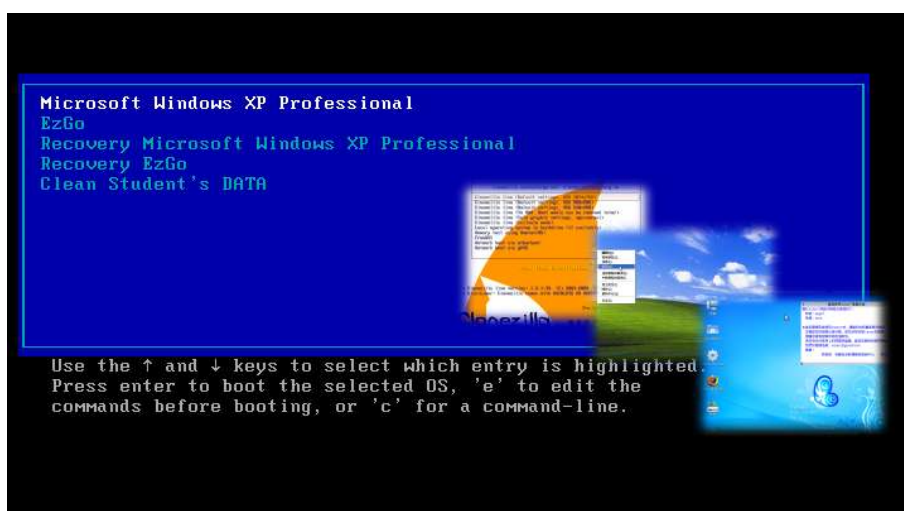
Microsoft Windows XP Professional
EzGo
Recovery Microsoft Windows XP Professional
Recovery EzGo
Clean Student's DATA

Use the ↑ and ↓ keys to select which entry is highlighted. Press enter to boot the selected OS, 'e' to edit the commands before booting, or 'c' for a command-line.